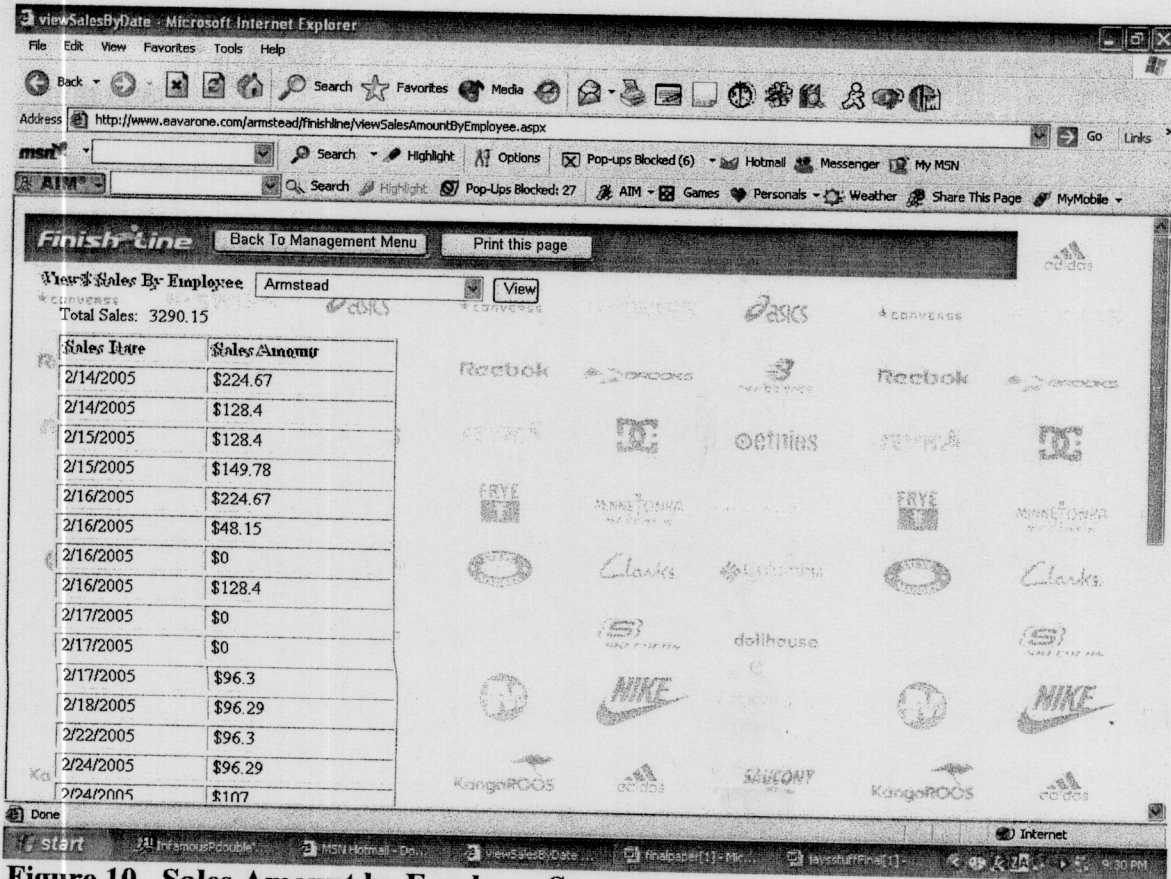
viewSalesByDate - Microsoft Internet Explorer

File Edit View Favorites Tools Help

Back Search Favorites Media

Address http://www.eavarone.com/armstead/finishline/viewSalesAmountByEmployee.aspx Go Links

msn Search Highlight Options Pop-ups Blocked (6) Hotmail Messenger My MSN

AIM Search Highlight Pop-Ups Blocked: 27 AIM Games Personals Weather Share This Page MyMobile

Finish Line Back To Management Menu Print this page

View Sales By Employee Armstead View

Total Sales: 3290.15

| Sales Date | Sales Amount |
|---|---|
| 2/14/2005 | \$224.67 |
| 2/14/2005 | \$128.4 |
| 2/15/2005 | \$128.4 |
| 2/15/2005 | \$149.78 |
| 2/16/2005 | \$224.67 |
| 2/16/2005 | \$48.15 |
| 2/16/2005 | \$0 |
| 2/16/2005 | \$128.4 |
| 2/17/2005 | \$0 |
| 2/17/2005 | \$0 |
| 2/17/2005 | \$96.3 |
| 2/18/2005 | \$96.29 |
| 2/22/2005 | \$96.3 |
| 2/24/2005 | \$96.29 |
| 2/24/2005 | \$107 |

adidas CONVERSE asics CONVERSE asics CONVERSE Reebok BROOKS Reebok BROOKS DC etnies DC FRYE MINNETONKA FRYE MINNETONKA Clarks Columbia Clarks SKECHERS dollhouse SKECHERS NIKE NIKE KangaROOS adidas SAUCONY KangaROOS adidas

Done Internet

start InfamousPdouble MSN Hotmail - Do... viewSalesByDate ... finalpaper[1] - Mic... jaysstuffFinal[1] - 9:30 PM

Figure 10. Sales Amount by Employee S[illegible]